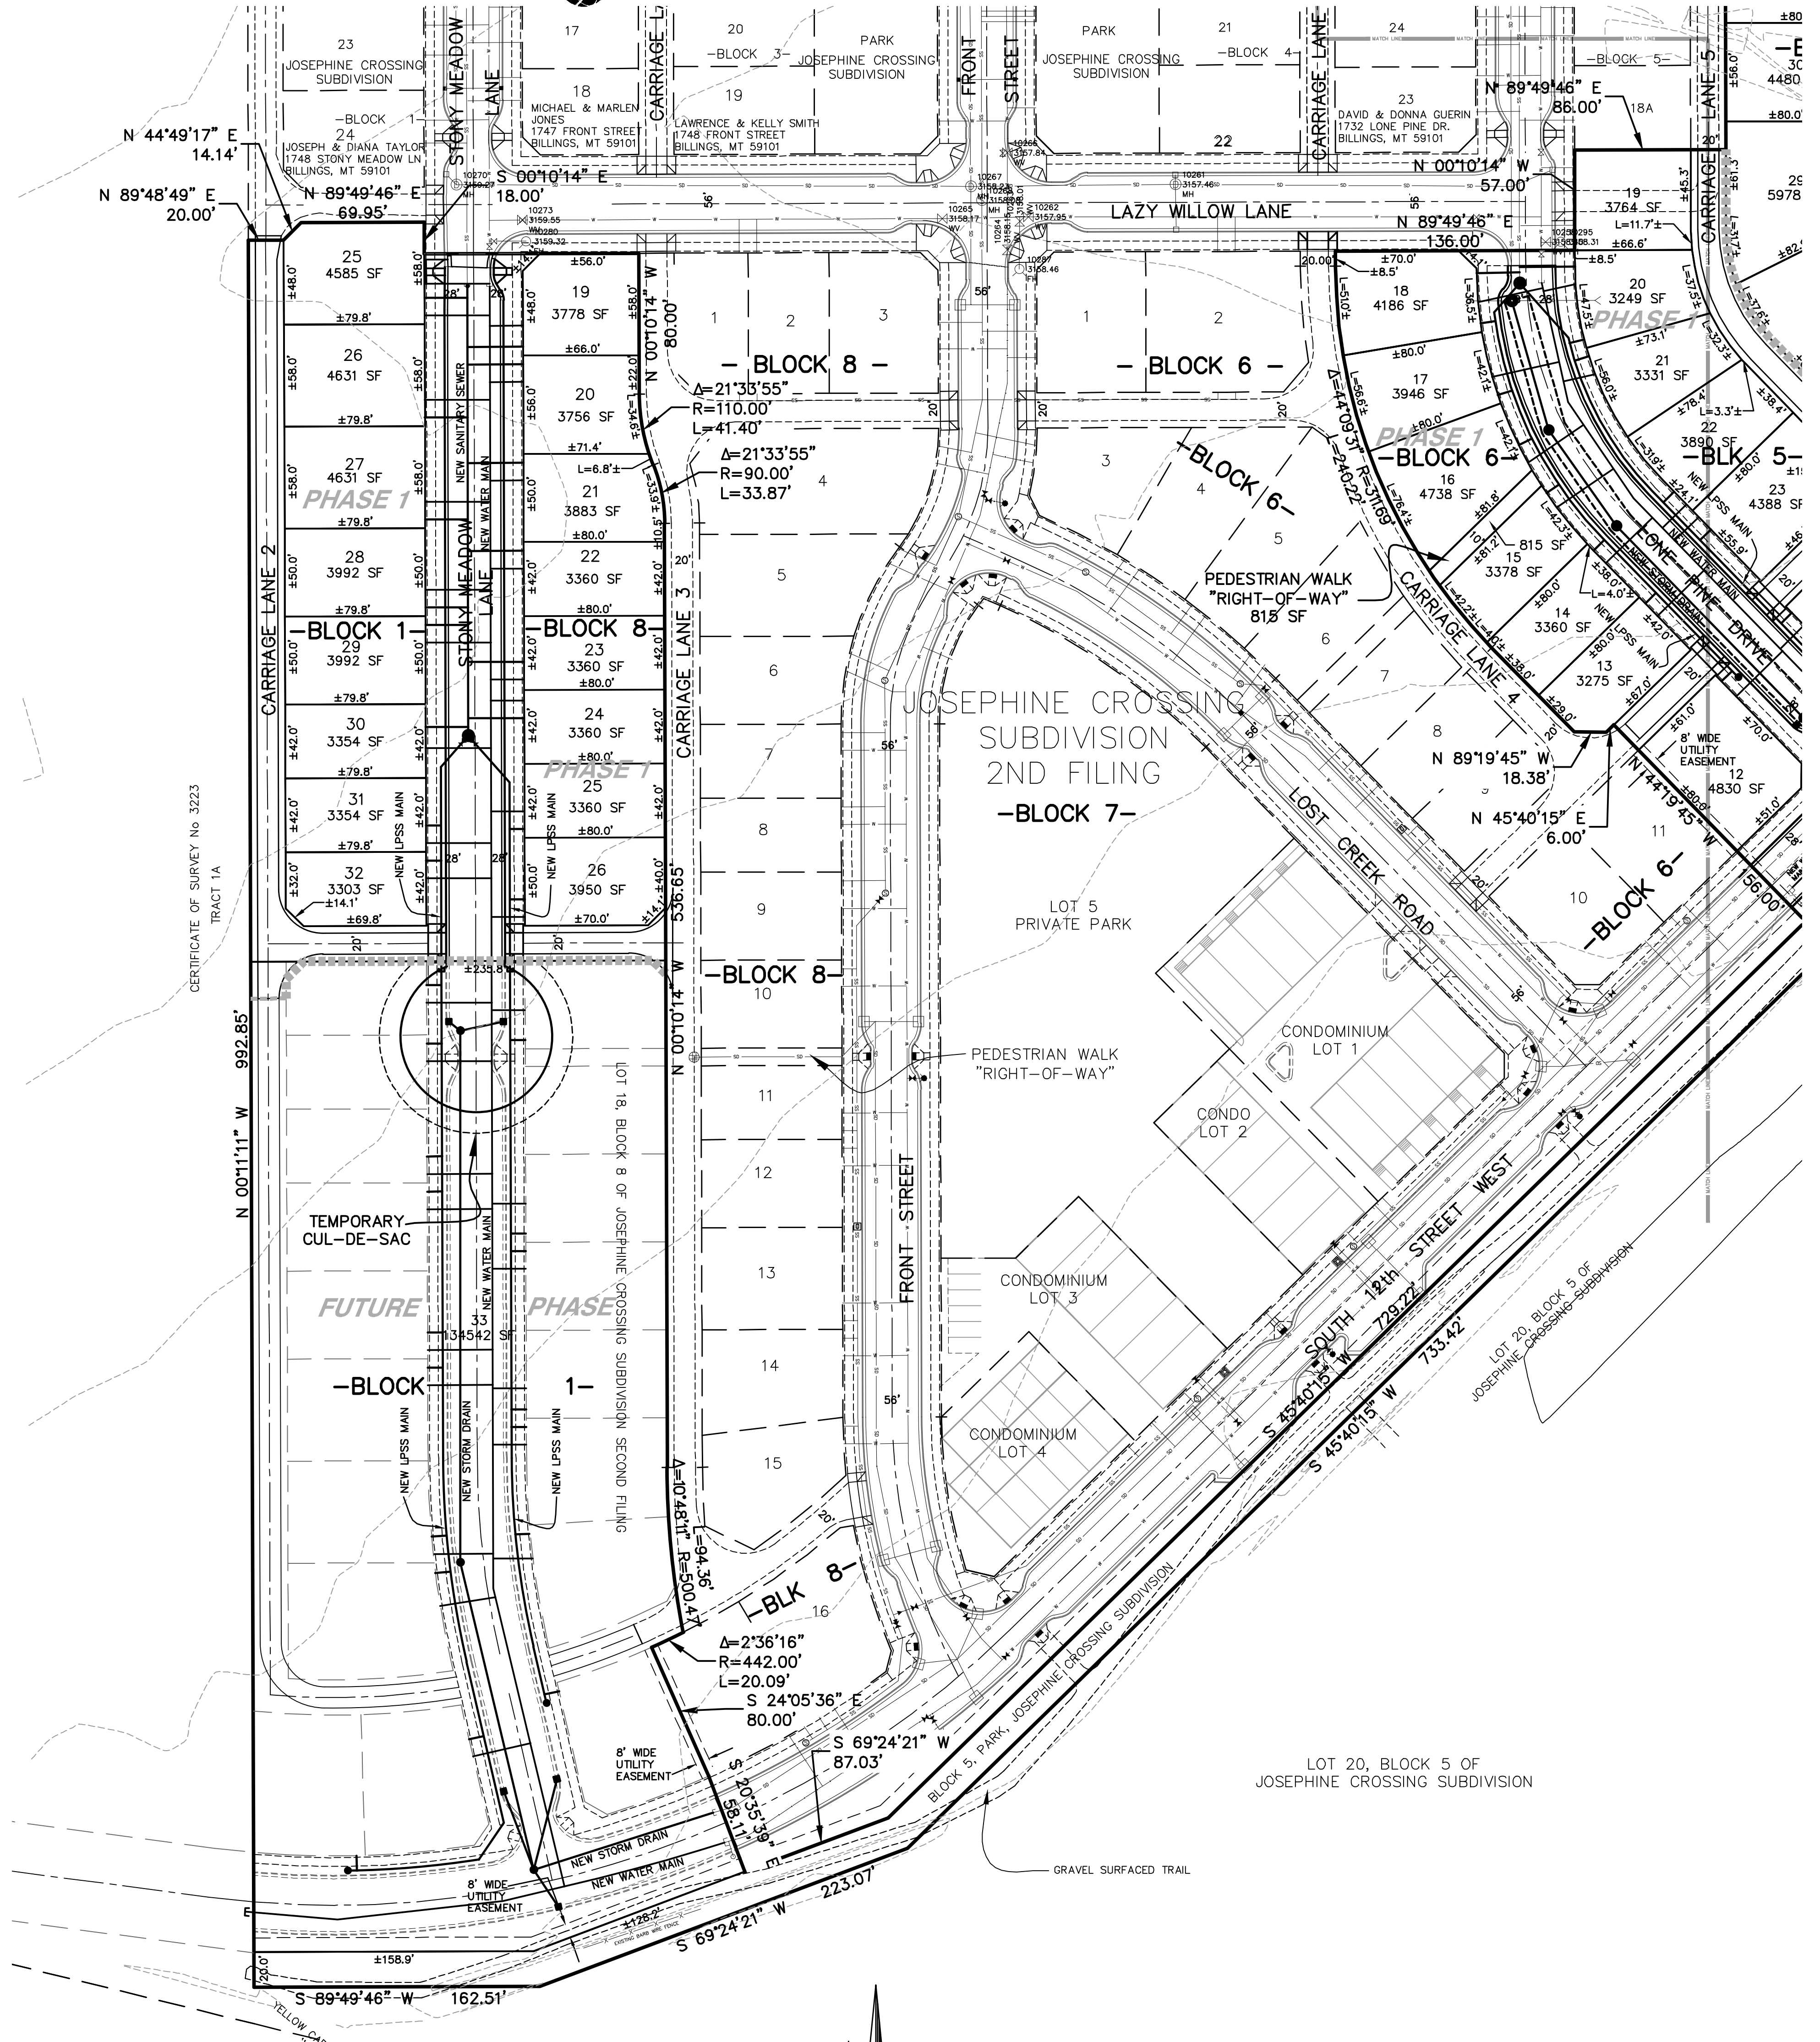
23
JOSEPHINE CROSSING SUBDIVISION
-BLOCK 1-
24
JOSEPH & DIANA TAYLOR
1748 STONY MEADOW LN
BILLINGS, MT 59101

STONY MEADOW LANE

17
18
MICHAEL & MARLENE JONES
1747 FRONT STREET
BILLINGS, MT 59101

CARRIAGE LANE

20
-BLOCK 3-
19
LAWRENCE & KELLY SMITH
1748 FRONT STREET
BILLINGS, MT 59101

PARK
JOSEPHINE CROSSING SUBDIVISION

FRONT STREET

PARK
JOSEPHINE CROSSING SUBDIVISION

21
-BLOCK 4-
22

CARRIAGE LANE

24
23
DAVID & DONNA GUERIN
1732 LONE PINE DR.
BILLINGS, MT 59101

-BLOCK 5-
CARRIAGE LANE 5
N 89°49'46" E
86.00'
18A

N 44°49'17" E
14.14'
N 89°48'49" E
20.00'
N 89°49'46" E
69.95'
S 00°10'14" E
18.00'
N 00°10'14" W
57.00'
LAZY WILLOW LANE
N 89°49'46" E
136.00'

19
3764 SF
L=11.7'±
±66.6'
±8.5'

25
4585 SF
±79.8'
26
4631 SF
±79.8'
27
4631 SF
PHASE 1
±79.8'
28
3992 SF
±79.8'
-BLOCK 1-
29
3992 SF
±79.8'
30
3354 SF
±79.8'
31
3354 SF
±79.8'
32
3303 SF
±14.1'
±69.8'

CARRIAGE LANE 2
NEW SANITARY SEWER
NEW WATER MAIN
STONY MEADOW LANE
NEW LPSS MAIN

19
3778 SF
±56.0'
±66.0'
20
3756 SF
±71.4'
L=6.8'±
21
3883 SF
±80.0'
22
3360 SF
±80.0'
-BLOCK 8-
23
3360 SF
±80.0'
24
3360 SF
±80.0'
PHASE 1
25
3360 SF
±80.0'
26
3950 SF
±70.0'

N 00°10'14" W
80.00'
Δ=21°33'55"
R=110.00'
L=41.40'
Δ=21°33'55"
R=90.00'
L=33.87'
CARRIAGE LANE 3
536.65'
N 00°10'14" W

1 2 3
- BLOCK 8 -
4
5
6
7
8
9
-BLOCK 8-
10
11
12
13
14
15
-BLK 8-
16

1 2
- BLOCK 6 -
3
-BLOCK 6-
4
5
6
7
8
9
10
11
-BLOCK 6-

PEDESTRIAN WALK
"RIGHT-OF-WAY"
815 SF

Δ=44°09'31"
R=311.69'
L=240.22'
CARRIAGE LANE 4

18
4186 SF
±70.0'
20.00'
17
3946 SF
±80.0'
PHASE 1
-BLOCK 6-
16
4738 SF
815 SF
15
3378 SF
14
3360 SF
13
3275 SF
±67.0'
±29.0'

20
3249 SF
PHASE 1
21
3331 SF
22
3890 SF
-BLK 5-
23
4388 SF
L=3.3'±
L=4.0'±
NEW LPSS MAIN
NEW WATER MAIN
NEW STORM DRAIN
LONE PINE DRIVE

N 89°19'45" W
18.38'
N 45°40'15" E
6.00'
N 44°19'45" W
56.00'
8' WIDE UTILITY EASEMENT
12
4830 SF

JOSEPHINE CROSSING
SUBDIVISION
2ND FILING
-BLOCK 7-
LOT 5
PRIVATE PARK
LOST CREEK ROAD
CONDOMINIUM
LOT 1
CONDO
LOT 2
CONDOMINIUM
LOT 3
CONDOMINIUM
LOT 4

PEDESTRIAN WALK
"RIGHT-OF-WAY"

FRONT STREET

CERTIFICATE OF SURVEY No 3223
TRACT 1A
N 00°11'11" W 992.85'

±235.8'
TEMPORARY
CUL-DE-SAC
FUTURE PHASE
33
134542 SF
-BLOCK 1-
NEW WATER MAIN
NEW STORM DRAIN
NEW LPSS MAIN
NEW LPSS MAIN
LOT 18, BLOCK 8 OF JOSEPHINE CROSSING SUBDIVISION SECOND FILING

Δ=10°48'11"
R=500.47'
L=94.36'
Δ=2°36'16"
R=442.00'
L=20.09'
S 24°05'36" E
80.00'
8' WIDE
UTILITY
EASEMENT
S 20°35'39" E
58.11'
S 69°24'21" W
87.03'

SOUTH 12th STREET WEST
S 45°40'15" W 729.22'
S 45°40'15" W 733.42'
LOT 20, BLOCK 5 OF JOSEPHINE CROSSING SUBDIVISION
BLOCK 5, PARK, JOSEPHINE CROSSING SUBDIVISION
LOT 20, BLOCK 5 OF
JOSEPHINE CROSSING SUBDIVISION
GRAVEL SURFACED TRAIL

NEW STORM DRAIN
NEW WATER MAIN
8' WIDE
UTILITY
EASEMENT
±128.2'
EXISTING BARB WIRE FENCE
S 69°24'21" W 223.07'
±158.9'
S 89°49'46" W 162.51'
YELLOW